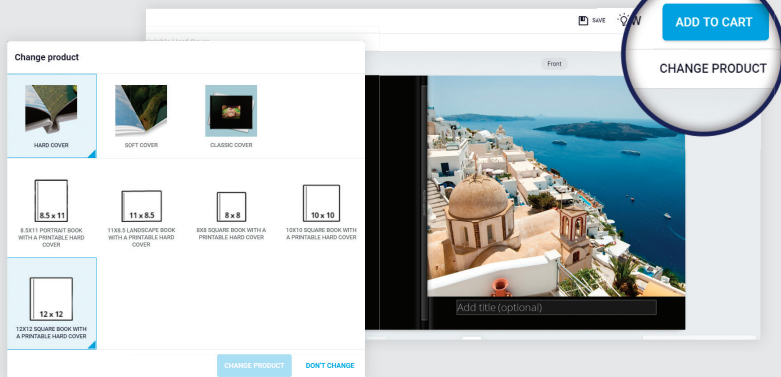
Change product

HARD COVER

SOFT COVER

CLASSIC COVER

8.5 x 11

8.5X11 PORTRAIT BOOK WITH A PRINTABLE HARD COVER

11 x 8.5

11X8.5 LANDSCAPE BOOK WITH A PRINTABLE HARD COVER

8 x 8

8X8 SQUARE BOOK WITH A PRINTABLE HARD COVER

10 x 10

10X10 SQUARE BOOK WITH A PRINTABLE HARD COVER

12 x 12

12X12 SQUARE BOOK WITH A PRINTABLE HARD COVER

CHANGE PRODUCT

DON'T CHANGE

SAVE

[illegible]W

ADD TO CART

CHANGE PRODUCT

Front

Add title (optional)